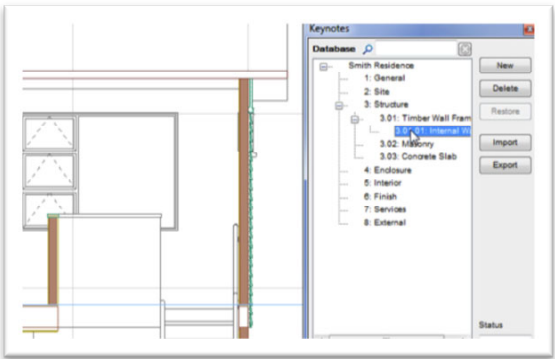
Keynotes
Database
Smith Residence
1: General
2: Site
3: Structure
3.01: Timber Wall Fram
3.0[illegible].01: Internal W
3.02: Masonry
3.03: Concrete Slab
4: Enclosure
5: Interior
6: Finish
7: Services
8: External
New
Delete
Restore
Import
Export
Status